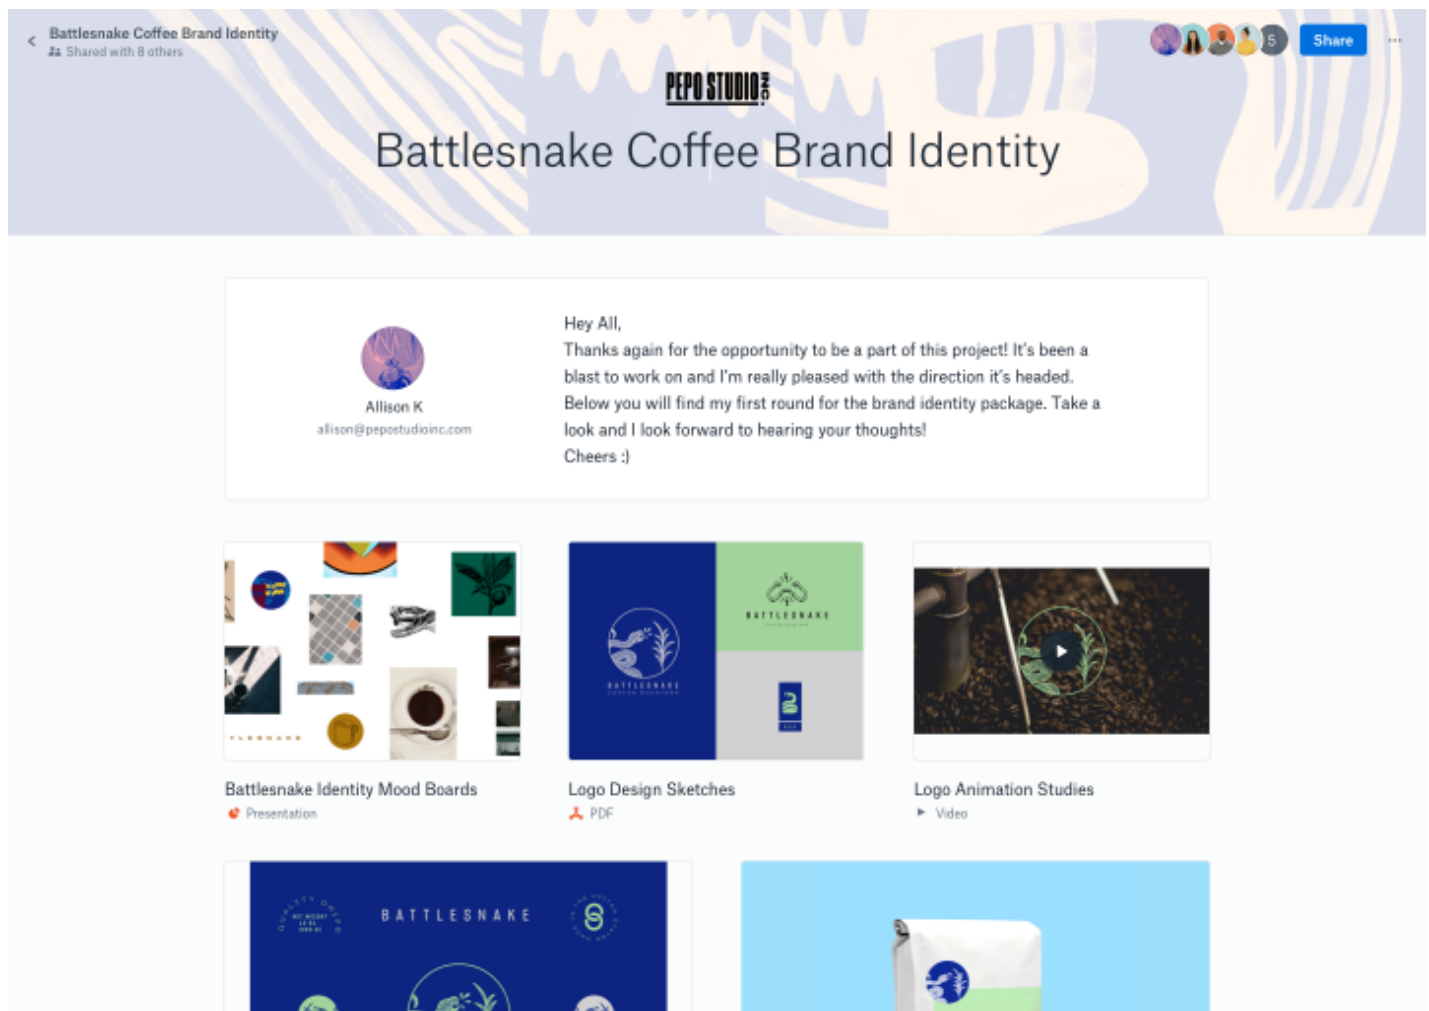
Battlesnake Coffee Brand Identity
Shared with 8 others

5 Share ···

PEPO STUDIO INC

Battlesnake Coffee Brand Identity

Allison K
allison@pepostudioinc.com

Hey All,
Thanks again for the opportunity to be a part of this project! It's been a blast to work on and I'm really pleased with the direction it's headed. Below you will find my first round for the brand identity package. Take a look and I look forward to hearing your thoughts!
Cheers :)

BATTLESNAKE

Battlesnake Identity Mood Boards
Presentation

Logo Design Sketches
PDF

Logo Animation Studies
Video

BATTLESNAKE